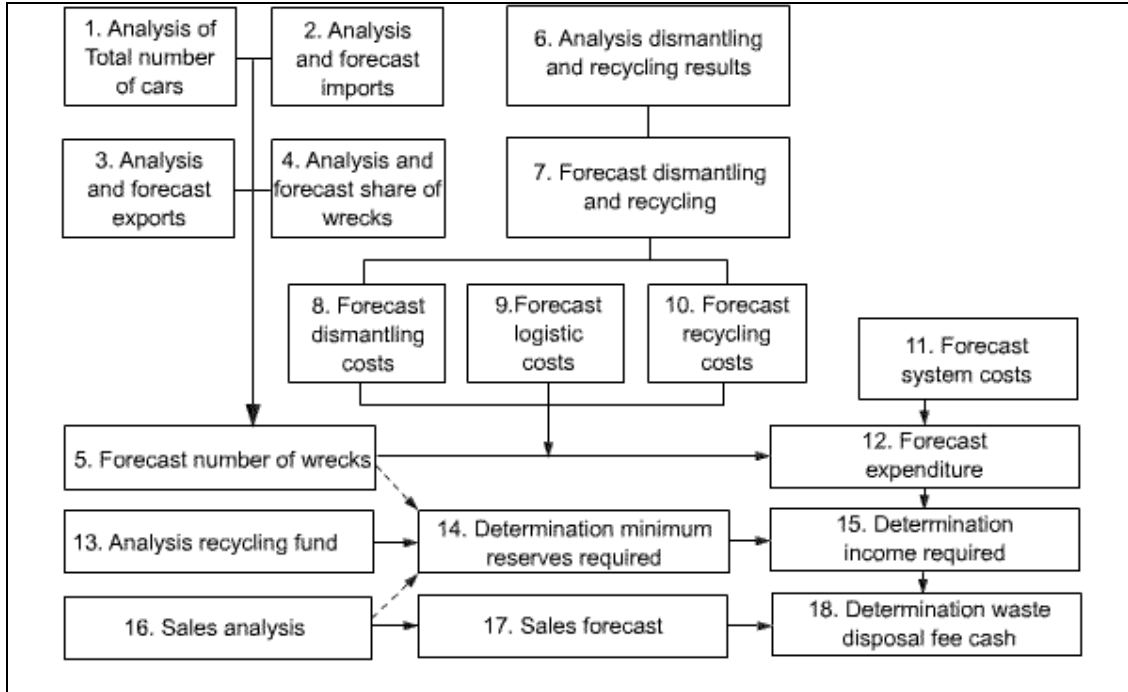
1. Analysis of Total number of cars

2. Analysis and forecast imports

6. Analysis dismantling and recycling results

3. Analysis and forecast exports

4. Analysis and forecast share of wrecks

7. Forecast dismantling and recycling

8. Forecast dismantling costs

9.Forecast logistic costs

10. Forecast recycling costs

11. Forecast system costs

5. Forecast number of wrecks

12. Forecast expenditure

13. Analysis recycling fund

14. Determination minimum reserves required

15. Determination income required

16. Sales analysis

17. Sales forecast

18. Determination waste disposal fee cash